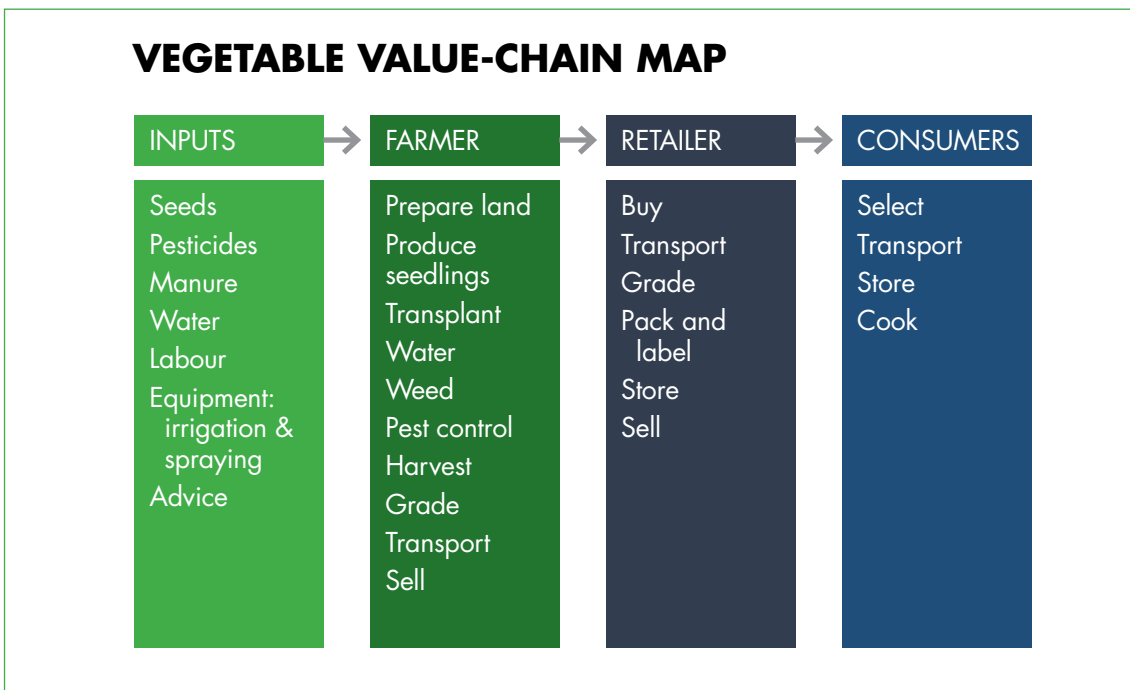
VEGETABLE VALUE-CHAIN MAP

INPUTS

Seeds
Pesticides
Manure
Water
Labour
Equipment: irrigation & spraying
Advice

FARMER

Prepare land
Produce seedlings
Transplant
Water
Weed
Pest control
Harvest
Grade
Transport
Sell

RETAILER

Buy
Transport
Grade
Pack and label
Store
Sell

CONSUMERS

Select
Transport
Store
Cook